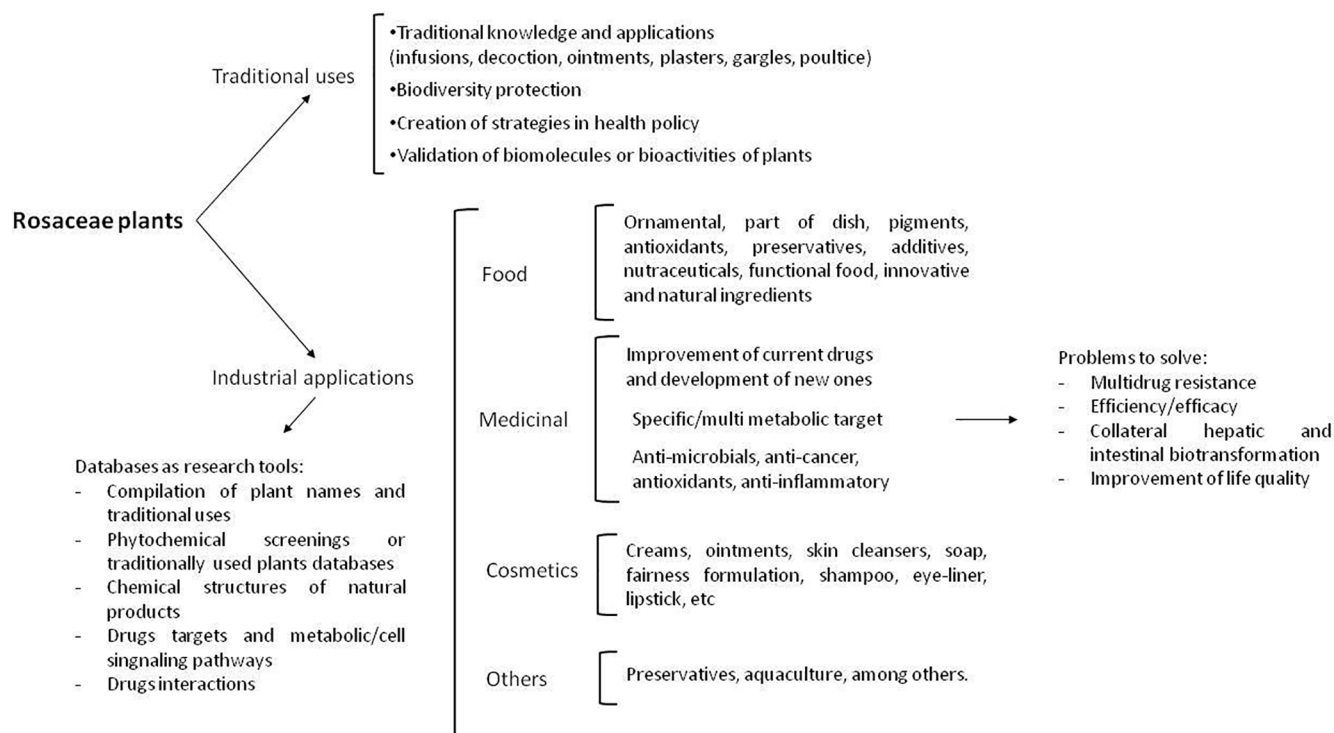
Rosaceae plants

Traditional uses

•Traditional knowledge and applications (infusions, decoction, ointments, plasters, gargles, poultice)
•Biodiversity protection
•Creation of strategies in health policy
•Validation of biomolecules or bioactivities of plants

Industrial applications

Databases as research tools:
- Compilation of plant names and traditional uses
- Phytochemical screenings or traditionally used plants databases
- Chemical structures of natural products
- Drugs targets and metabolic/cell singnaling pathways
- Drugs interactions

Food

Ornamental, part of dish, pigments, antioxidants, preservatives, additives, nutraceuticals, functional food, innovative and natural ingredients

Medicinal

Improvement of current drugs and development of new ones
Specific/multi metabolic target
Anti-microbials, anti-cancer, antioxidants, anti-inflammatory

Problems to solve:
- Multidrug resistance
- Efficiency/efficacy
- Collateral hepatic and intestinal biotransformation
- Improvement of life quality

Cosmetics

Creams, ointments, skin cleansers, soap, fairness formulation, shampoo, eye-liner, lipstick, etc

Others

Preservatives, aquaculture, among others.